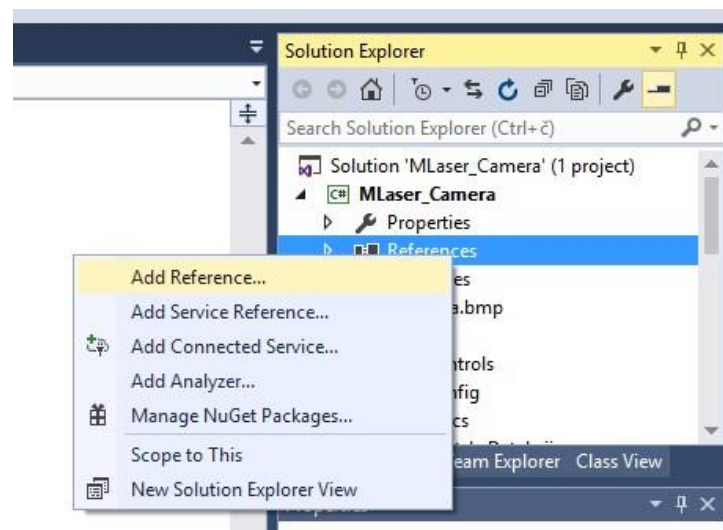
Solution Explorer

Search Solution Explorer (Ctrl+č)

Solution 'MLaser_Camera' (1 project)

C# MLaser_Camera

Properties

References

es

a.bmp

ntrols

nfig

cs

Add Reference...

Add Service Reference...

Add Connected Service...

Add Analyzer...

Manage NuGet Packages...

Scope to This

New Solution Explorer View

eam Explorer Class View